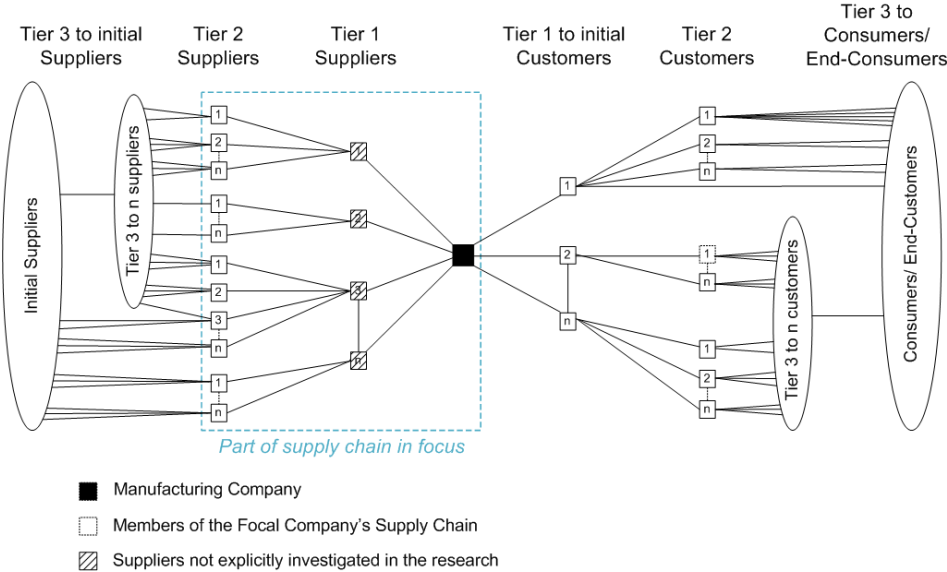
Tier 3 to initial Suppliers

Tier 2 Suppliers

Tier 1 Suppliers

Tier 1 to initial Customers

Tier 2 Customers

Tier 3 to Consumers/ End-Consumers

Initial Suppliers

Tier 3 to n suppliers

1
2
n
1
n
1
2
3
n
1
n

1
2
3
n

1
2
n

1
2
n
1
n
1
2
n

Tier 3 to n customers

Consumers/ End-Customers

Part of supply chain in focus

Manufacturing Company

Members of the Focal Company's Supply Chain

Suppliers not explicitly investigated in the research